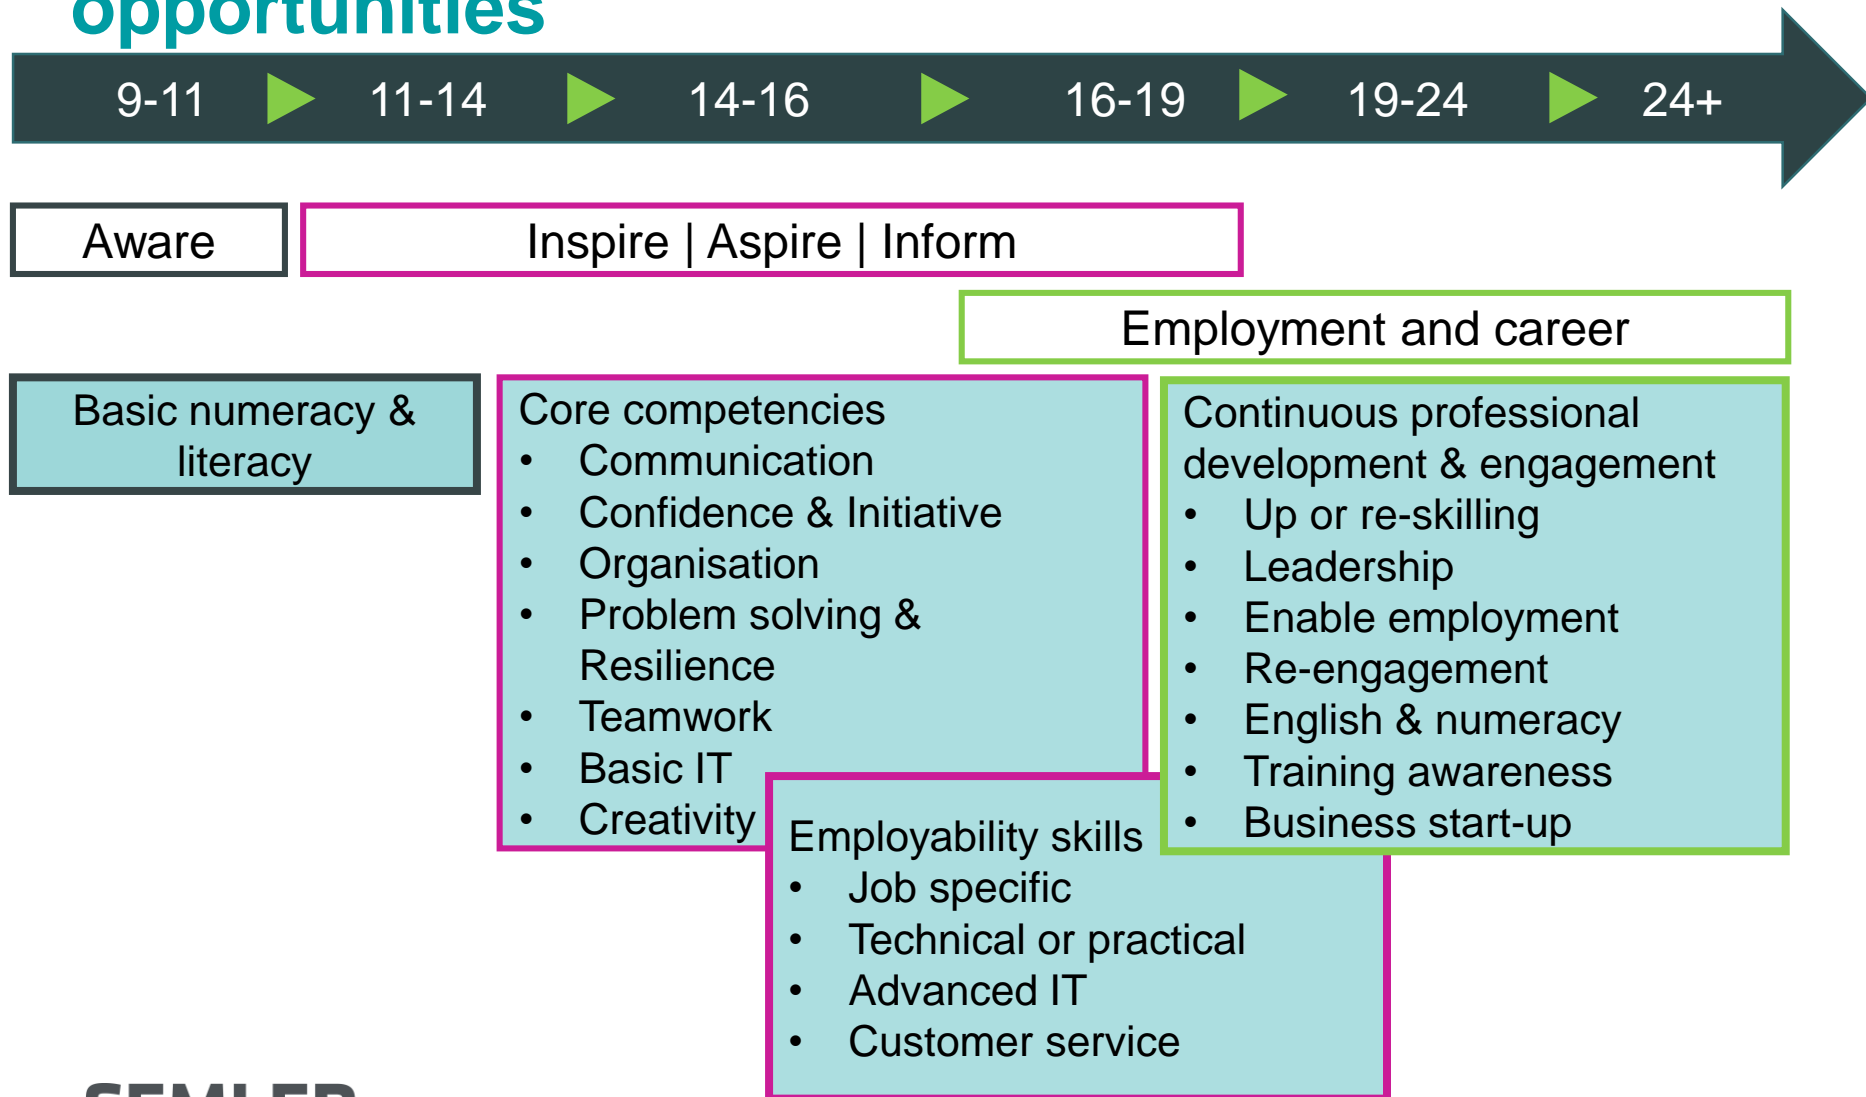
opportunities

9-11 11-14 14-16 16-19 19-24 24+

Aware

Inspire | Aspire | Inform

Employment and career

Basic numeracy & literacy

Core competencies
- Communication
- Confidence & Initiative
- Organisation
- Problem solving & Resilience
- Teamwork
- Basic IT
- Creativity

Continuous professional development & engagement
- Up or re-skilling
- Leadership
- Enable employment
- Re-engagement
- English & numeracy
- Training awareness
- Business start-up

Employability skills
- Job specific
- Technical or practical
- Advanced IT
- Customer service

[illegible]